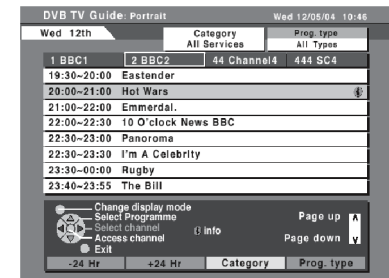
DVB TV Guide: Portrait Wed 12/05/04 10:46

Wed 12th

Category
All Services

Prog. type
All Types

1 BBC1 2 BBC2 44 Channel4 444 SC4

19:30~20:00 Eastender
20:00~21:00 Hot Wars
21:00~22:00 Emmerdal.
22:00~22:30 10 O'clock News BBC
22:30~23:00 Panoroma
22:30~23:30 I'm A Celebrity
23:00~00:00 Rugby
23:40~23:55 The Bill

Change display mode
Select Programme
Select channel
Access channel
Exit
info
Page up
Page down

-24 Hr +24 Hr Category Prog. type